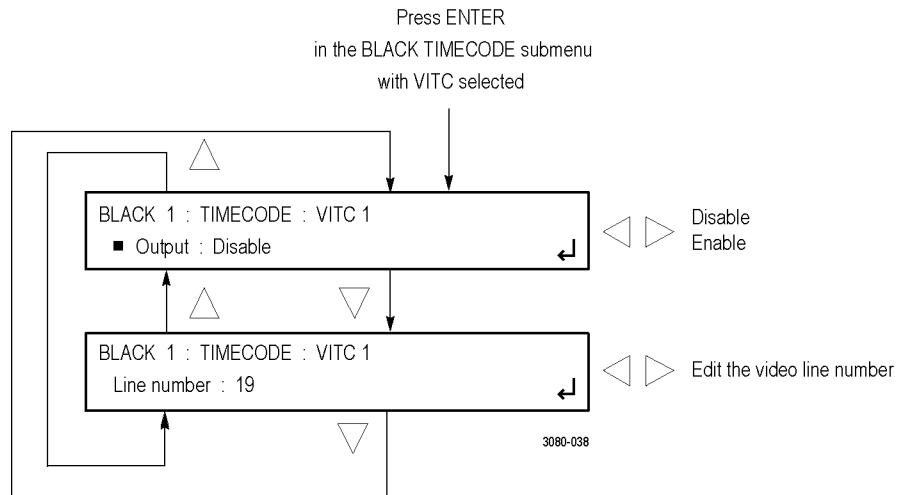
Press ENTER
in the BLACK TIMECODE submenu
with VITC selected

BLACK 1 : TIMECODE : VITC 1
■ Output : Disable

Disable
Enable

BLACK 1 : TIMECODE : VITC 1
Line number : 19

Edit the video line number

3080-038